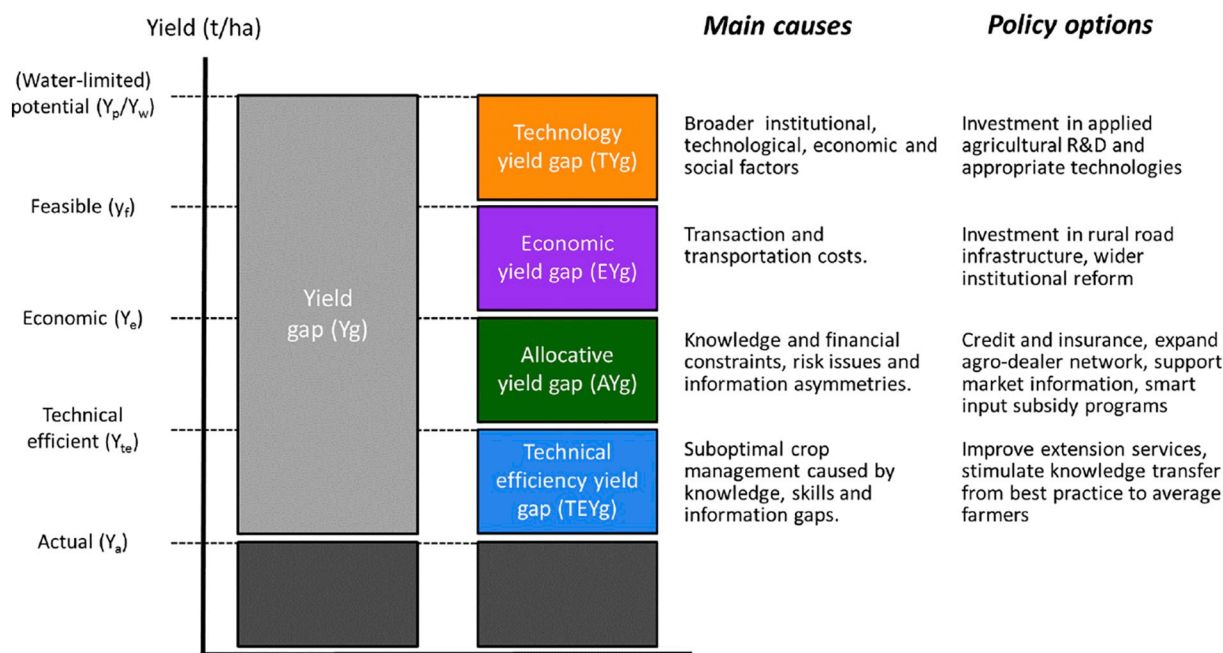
Yield (t/ha)

Main causes

Policy options

(Water-limited) potential ($Y_p/Y_w$)

Feasible ($y_f$)

Economic ($Y_e$)

Technical efficient ($Y_{te}$)

Actual ($Y_a$)

Yield gap (Yg)

Technology yield gap (TYg)

Economic yield gap (EYg)

Allocative yield gap (AYg)

Technical efficiency yield gap (TEYg)

Broader institutional, technological, economic and social factors

Investment in applied agricultural R&D and appropriate technologies

Transaction and transportation costs.

Investment in rural road infrastructure, wider institutional reform

Knowledge and financial constraints, risk issues and information asymmetries.

Credit and insurance, expand agro-dealer network, support market information, smart input subsidy programs

Suboptimal crop management caused by knowledge, skills and information gaps.

Improve extension services, stimulate knowledge transfer from best practice to average farmers